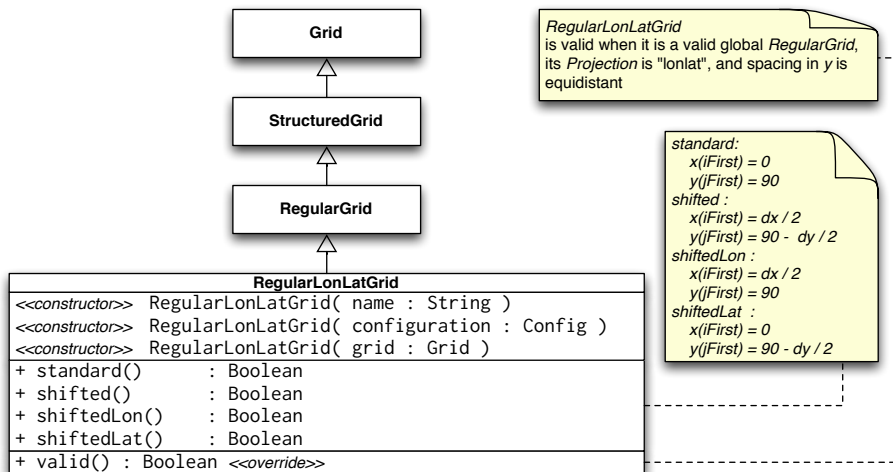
Grid

StructuredGrid

RegularGrid

RegularLonLatGrid
is valid when it is a valid global RegularGrid, its Projection is "lonlat", and spacing in y is equidistant

standard:
x(iFirst) = 0
y(jFirst) = 90
shifted :
x(iFirst) = dx / 2
y(jFirst) = 90 - dy / 2
shiftedLon :
x(iFirst) = dx / 2
y(jFirst) = 90
shiftedLat :
x(iFirst) = 0
y(jFirst) = 90 - dy / 2

RegularLonLatGrid
<<constructor>> RegularLonLatGrid( name : String )
<<constructor>> RegularLonLatGrid( configuration : Config )
<<constructor>> RegularLonLatGrid( grid : Grid )
+ standard() : Boolean
+ shifted() : Boolean
+ shiftedLon() : Boolean
+ shiftedLat() : Boolean
+ valid() : Boolean <<override>>